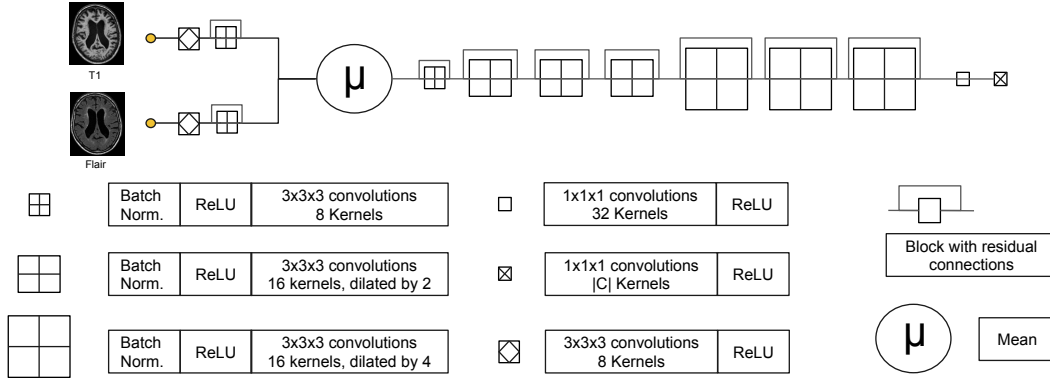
T1

Flair

μ

| Batch Norm. | ReLU | 3x3x3 convolutions 8 Kernels |
|---|---|---|
| Batch Norm. | ReLU | 3x3x3 convolutions 16 kernels, dilated by 2 |
| Batch Norm. | ReLU | 3x3x3 convolutions 16 kernels, dilated by 4 |

| 1x1x1 convolutions 32 Kernels | ReLU |
|---|---|
| 1x1x1 convolutions \|C\| Kernels | ReLU |
| 3x3x3 convolutions 8 Kernels | ReLU |

Block with residual connections

μ Mean